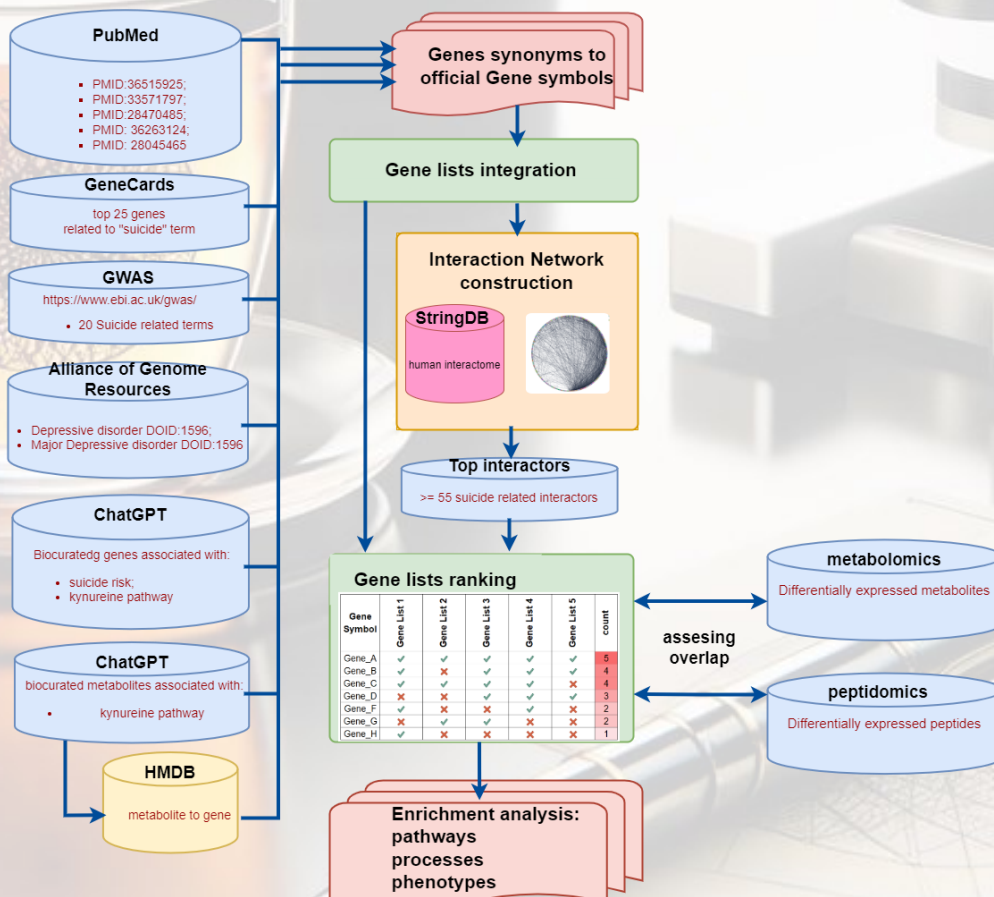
PubMed

- PMID:36515925;
- PMID:33571797;
- PMID:28470485;
- PMID: 36263124;
- PMID: 28045465

GeneCards

top 25 genes related to "suicide" term

GWAS

https://www.ebi.ac.uk/gwas/

- 20 Suicide related terms

Alliance of Genome Resources

- Depressive disorder DOID:1596;
- Major Depressive disorder DOID:1596

ChatGPT

Biocuratedg genes associated with:

- suicide risk;
- kynureine pathway

ChatGPT

biocurated metabolites associated with:

- kynureine pathway

HMDB

metabolite to gene

Genes synonyms to official Gene symbols

Gene lists integration

Interaction Network construction

StringDB

human interactome

Top interactors

>= 55 suicide related interactors

Gene lists ranking

| Gene Symbol | Gene List 1 | Gene List 2 | Gene List 3 | Gene List 4 | Gene List 5 | count |
|---|---|---|---|---|---|---|
| Gene_A | ✓ | ✓ | ✓ | ✓ | ✓ | 5 |
| Gene_B | ✓ | ✗ | ✓ | ✓ | ✓ | 4 |
| Gene_C | ✓ | ✓ | ✓ | ✓ | ✗ | 4 |
| Gene_D | ✗ | ✗ | ✓ | ✓ | ✓ | 3 |
| Gene_F | ✓ | ✗ | ✗ | ✗ | ✓ | 2 |
| Gene_G | ✗ | ✓ | ✗ | ✗ | ✓ | 2 |
| Gene_H | ✓ | ✗ | ✗ | ✗ | ✗ | 1 |

assesing overlap

metabolomics

Differentially expressed metabolites

peptidomics

Differentially expressed peptides

Enrichment analysis: pathways processes phenotypes